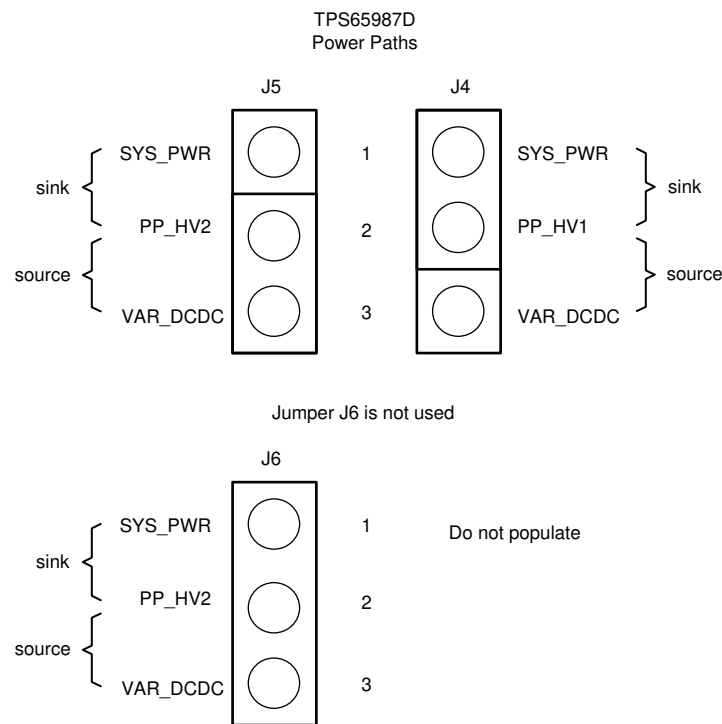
TPS65987D
Power Paths

J5

J4

sink

SYS_PWR

1

SYS_PWR

sink

PP_HV2

2

PP_HV1

source

VAR_DCDC

3

VAR_DCDC

source

Jumper J6 is not used

J6

sink

SYS_PWR

1

Do not populate

PP_HV2

2

source

VAR_DCDC

3